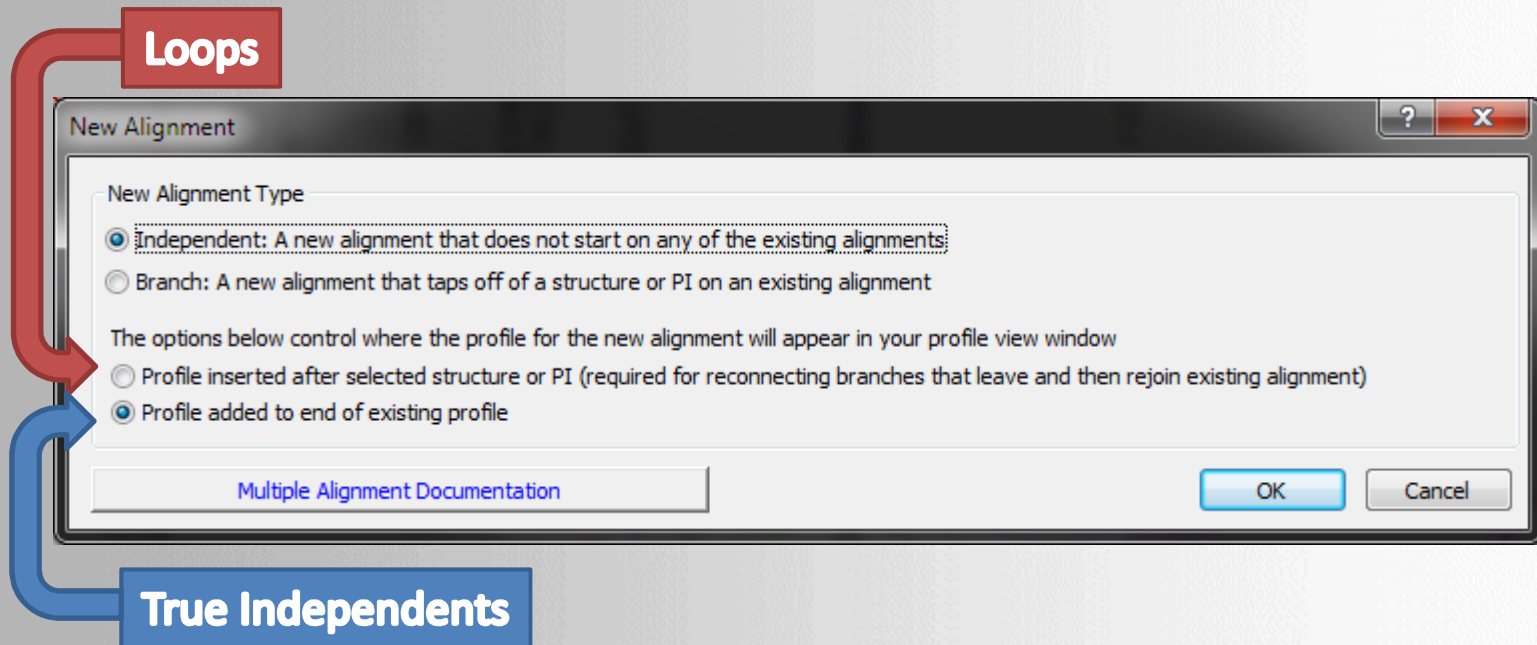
Loops

New Alignment

?

X

New Alignment Type

Independent: A new alignment that does not start on any of the existing alignments

Branch: A new alignment that taps off of a structure or PI on an existing alignment

The options below control where the profile for the new alignment will appear in your profile view window

Profile inserted after selected structure or PI (required for reconnecting branches that leave and then rejoin existing alignment)

Profile added to end of existing profile

Multiple Alignment Documentation

OK

Cancel

True Independents